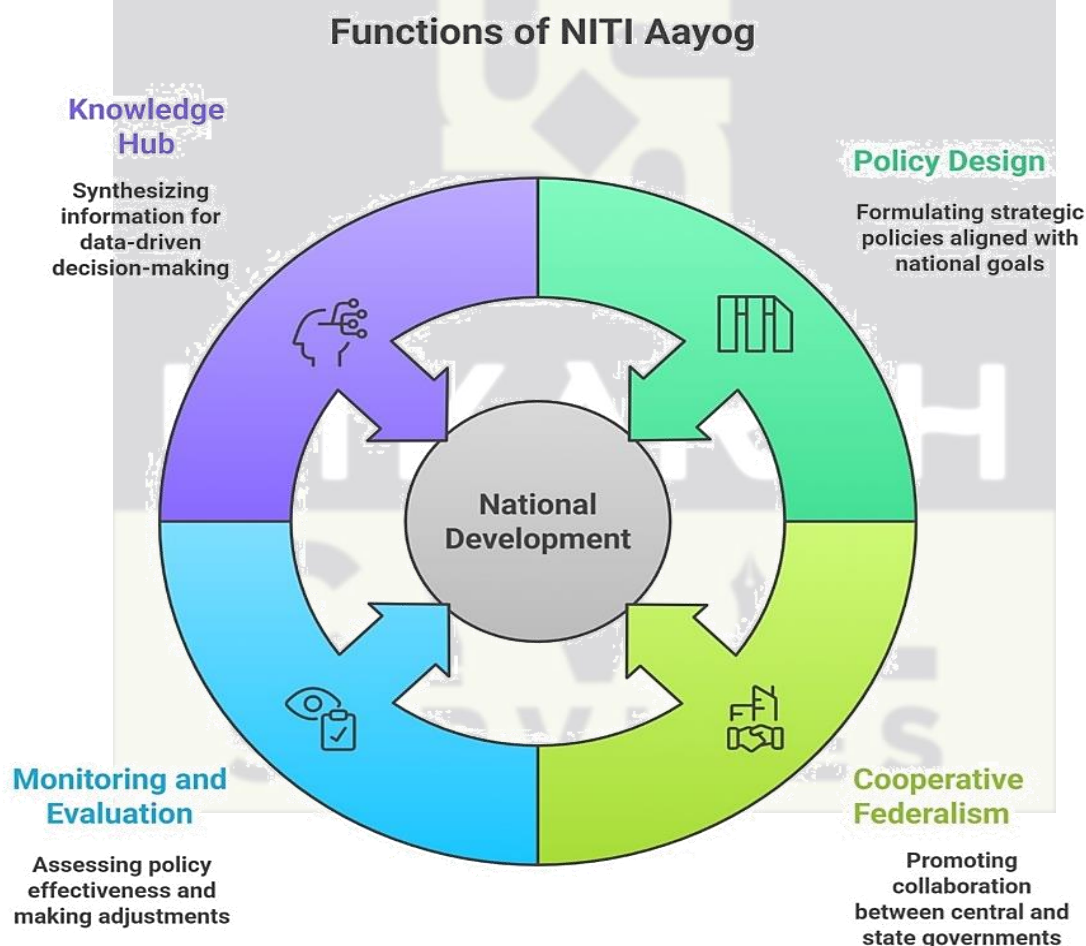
Functions of NITI Aayog

Knowledge Hub

Synthesizing information for data-driven decision-making

Policy Design

Formulating strategic policies aligned with national goals

National Development

Monitoring and Evaluation

Assessing policy effectiveness and making adjustments

Cooperative Federalism

Promoting collaboration between central and state governments